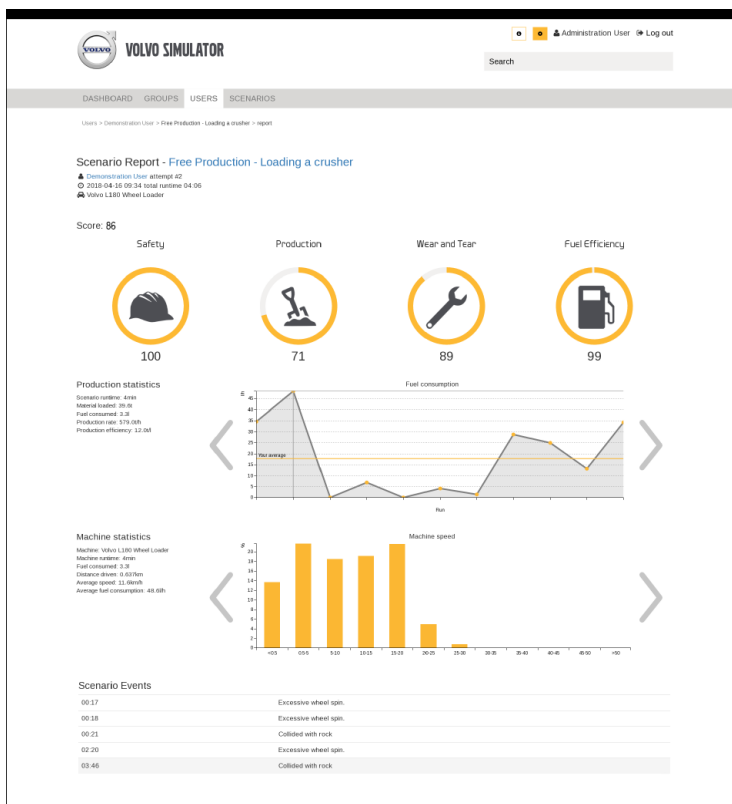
VOLVO VOLVO SIMULATOR

Administration User Log out

Search

DASHBOARD GROUPS USERS SCENARIOS

Users > Demonstration User > Free Production - Loading a crusher > report

Scenario Report - Free Production - Loading a crusher

Demonstration User attempt #2
2018-04-16 09:34 total runtime 04:06
Volvo L180 Wheel Loader

Score: 86

Safety

Production

Wear and Tear

Fuel Efficiency

100

71

89

99

Production statistics

Scenario runtime: 4min
Material loaded: 39.8t
Fuel consumed: 3.3l
Production rate: 579.0t/h
Production efficiency: 12.0t/l

Fuel consumption

l/h
45
40
35
30
25
20
15
10
5
0

Your average

Run

Machine statistics

Machine: Volvo L180 Wheel Loader
Machine runtime: 4min
Fuel consumed: 3.3l
Distance driven: 0.637km
Average speed: 11.6km/h
Average fuel consumption: 48.6l/h

Machine speed

%
20
18
16
14
12
10
8
6
4
2
0

<0.5 0.5-5 5-10 10-15 15-20 20-25 25-30 30-35 35-40 40-45 45-50 >50

Scenario Events

| | |
|---|---|
| 00:17 | Excessive wheel spin. |
| 00:18 | Excessive wheel spin. |
| 00:21 | Collided with rock |
| 02:20 | Excessive wheel spin. |
| 03:46 | Collided with rock |